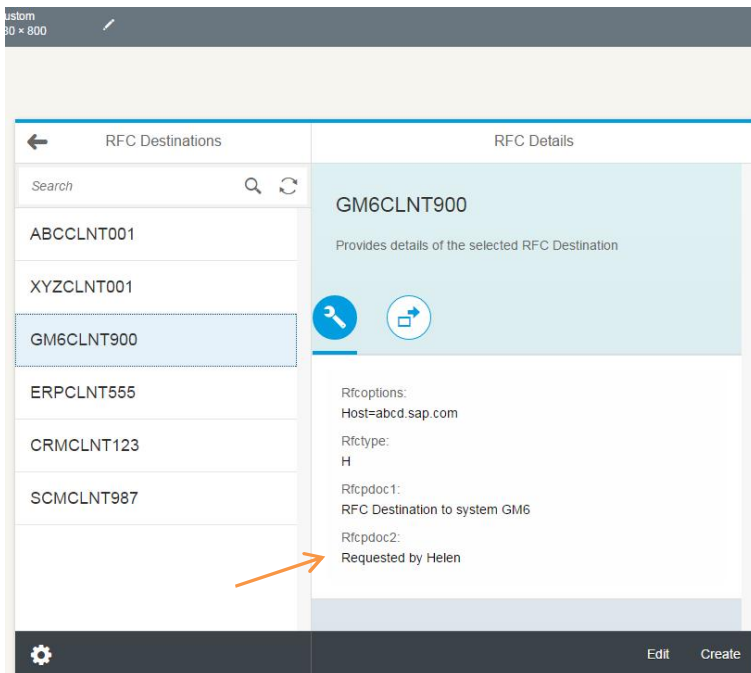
ustom
30 × 800

RFC Destinations

RFC Details

Search

ABCCLNT001

XYZCLNT001

GM6CLNT900

ERPCLNT555

CRMCLNT123

SCMCLNT987

GM6CLNT900

Provides details of the selected RFC Destination

Rfcoptions:
Host=abcd.sap.com

Rfctype:
H

Rfcpdoc1:
RFC Destination to system GM6

Rfcpdoc2:
Requested by Helen

Edit Create